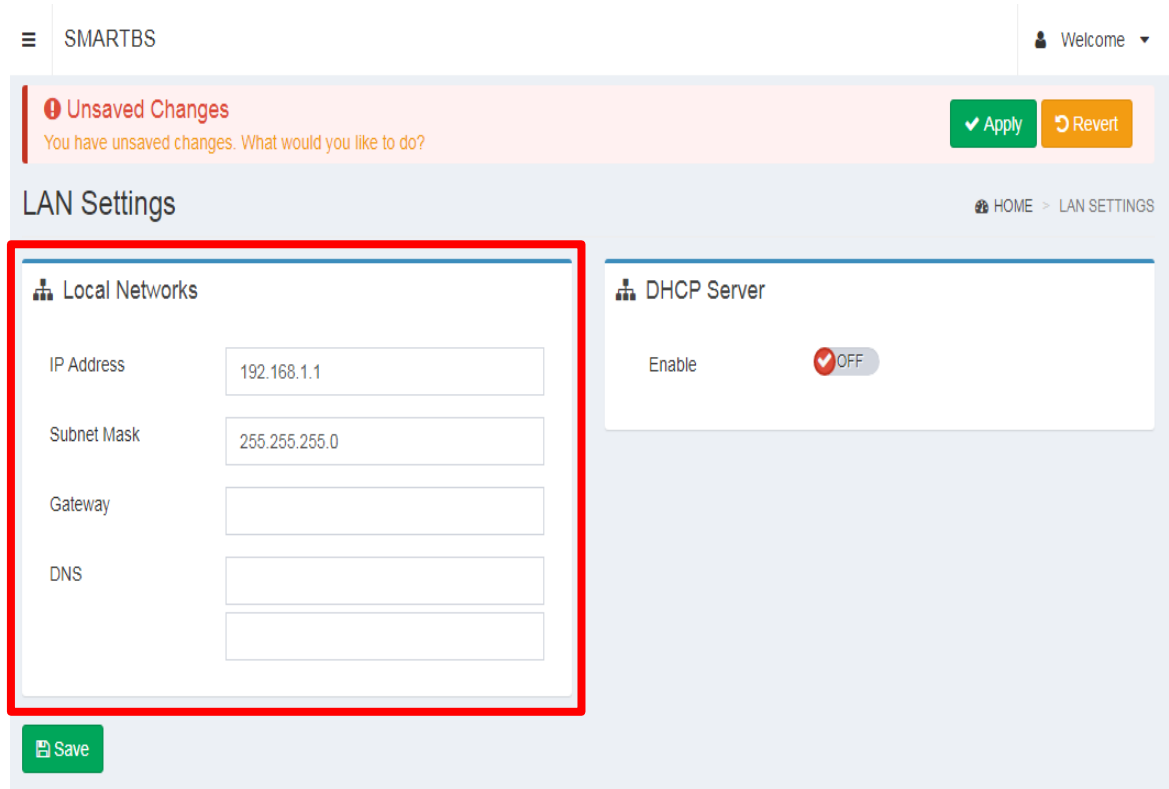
≡ SMARTBS

Welcome

Unsaved Changes
You have unsaved changes. What would you like to do?

Apply

Revert

LAN Settings

HOME > LAN SETTINGS

Local Networks

IP Address 192.168.1.1

Subnet Mask 255.255.255.0

Gateway

DNS

DHCP Server

Enable OFF

Save